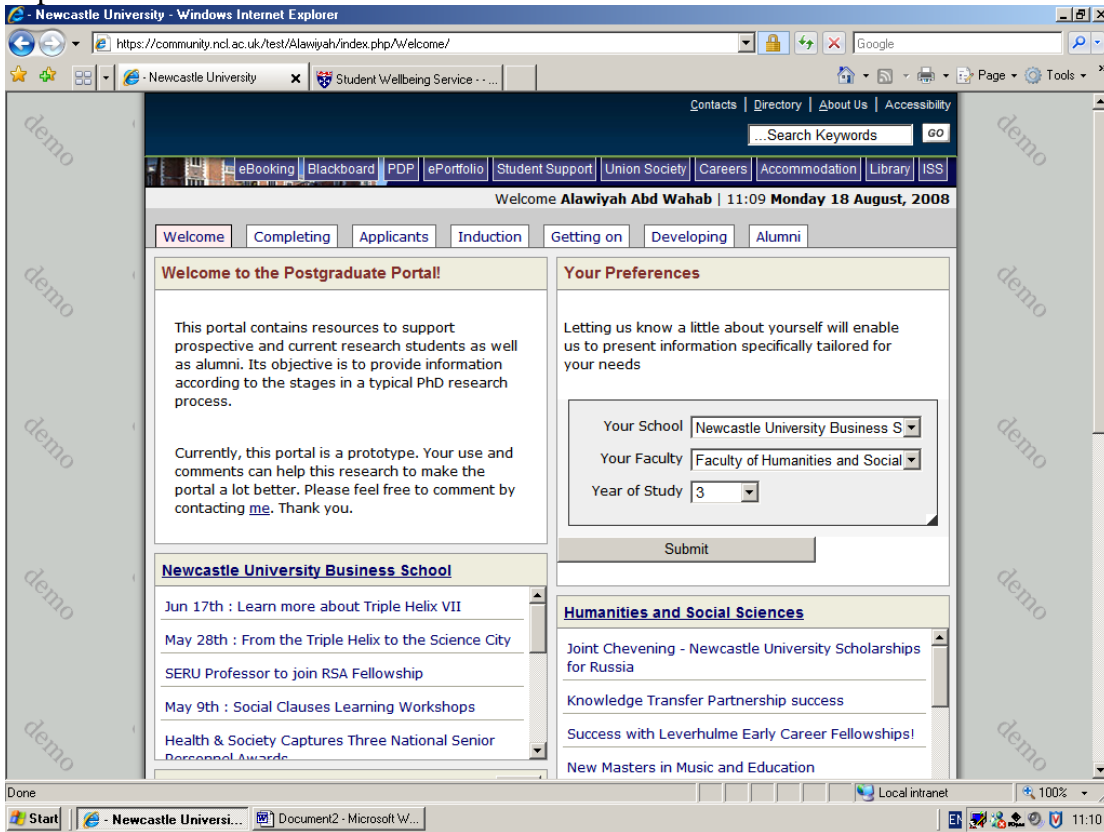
- Newcastle University - Windows Internet Explorer

https://community.ncl.ac.uk/test/Alawiyah/index.php/Welcome/

Google

- Newcastle University

Student Wellbeing Service - - ...

Page ▾ Tools ▾

demo

Contacts | Directory | About Us | Accessibility

...Search Keywords GO

eBooking Blackboard PDP ePortfolio Student Support Union Society Careers Accommodation Library ISS

Welcome **Alawiyah Abd Wahab** | 11:09 **Monday 18 August, 2008**

Welcome Completing Applicants Induction Getting on Developing Alumni

**Welcome to the Postgraduate Portal!**

This portal contains resources to support prospective and current research students as well as alumni. Its objective is to provide information according to the stages in a typical PhD research process.

Currently, this portal is a prototype. Your use and comments can help this research to make the portal a lot better. Please feel free to comment by contacting me. Thank you.

**Your Preferences**

Letting us know a little about yourself will enable us to present information specifically tailored for your needs

Your School Newcastle University Business S

Your Faculty Faculty of Humanities and Social

Year of Study 3

Submit

**Newcastle University Business School**

Jun 17th : Learn more about Triple Helix VII

May 28th : From the Triple Helix to the Science City

SERU Professor to join RSA Fellowship

May 9th : Social Clauses Learning Workshops

Health & Society Captures Three National Senior Personnel Awards

**Humanities and Social Sciences**

Joint Chevening - Newcastle University Scholarships for Russia

Knowledge Transfer Partnership success

Success with Leverhulme Early Career Fellowships!

New Masters in Music and Education

Done

Local intranet

100%

Start

- Newcastle Universi...

Document2 - Microsoft W...

EN

11:10